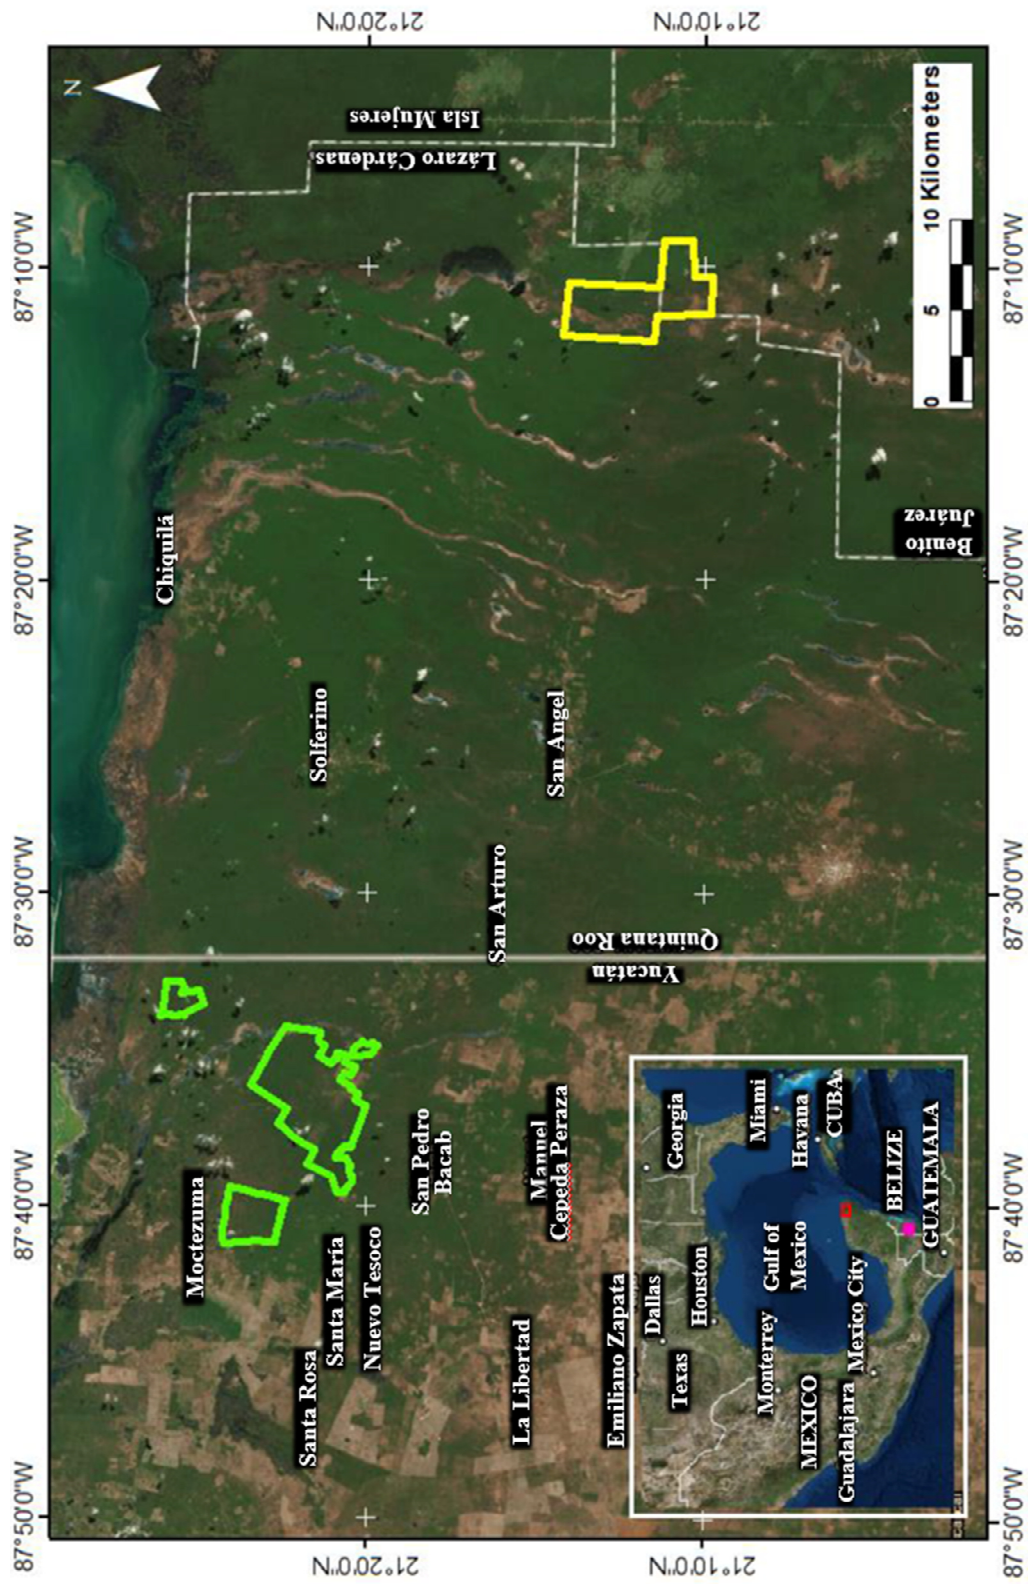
21°20'0"N
21°10'0"N
N
Isla Mujeres
Lázaro Cárdenas
87°10'0"W
87°20'0"W
87°30'0"W
87°40'0"W
87°50'0"W
0 5 10 Kilometers
Chiquilá
Benito Juárez
Solferino
San Angel
San Arturo
Quintana Roo
Yucatán
Moctezuma
San Pedro Bacab
Manuel Cepeda Peraza
Santa María
Nuevo Tesoco
Santa Rosa
La Libertad
Emiliano Zapata
Georgia
Miami
Havana
CUBA
Houston
Dallas
Gulf of Mexico
BELIZE
GUATEMALA
Texas
Monterrey
Mexico City
MEXICO
Guadalajara
21°20'0"N
21°10'0"N
87°10'0"W
87°20'0"W
87°30'0"W
87°40'0"W
87°50'0"W